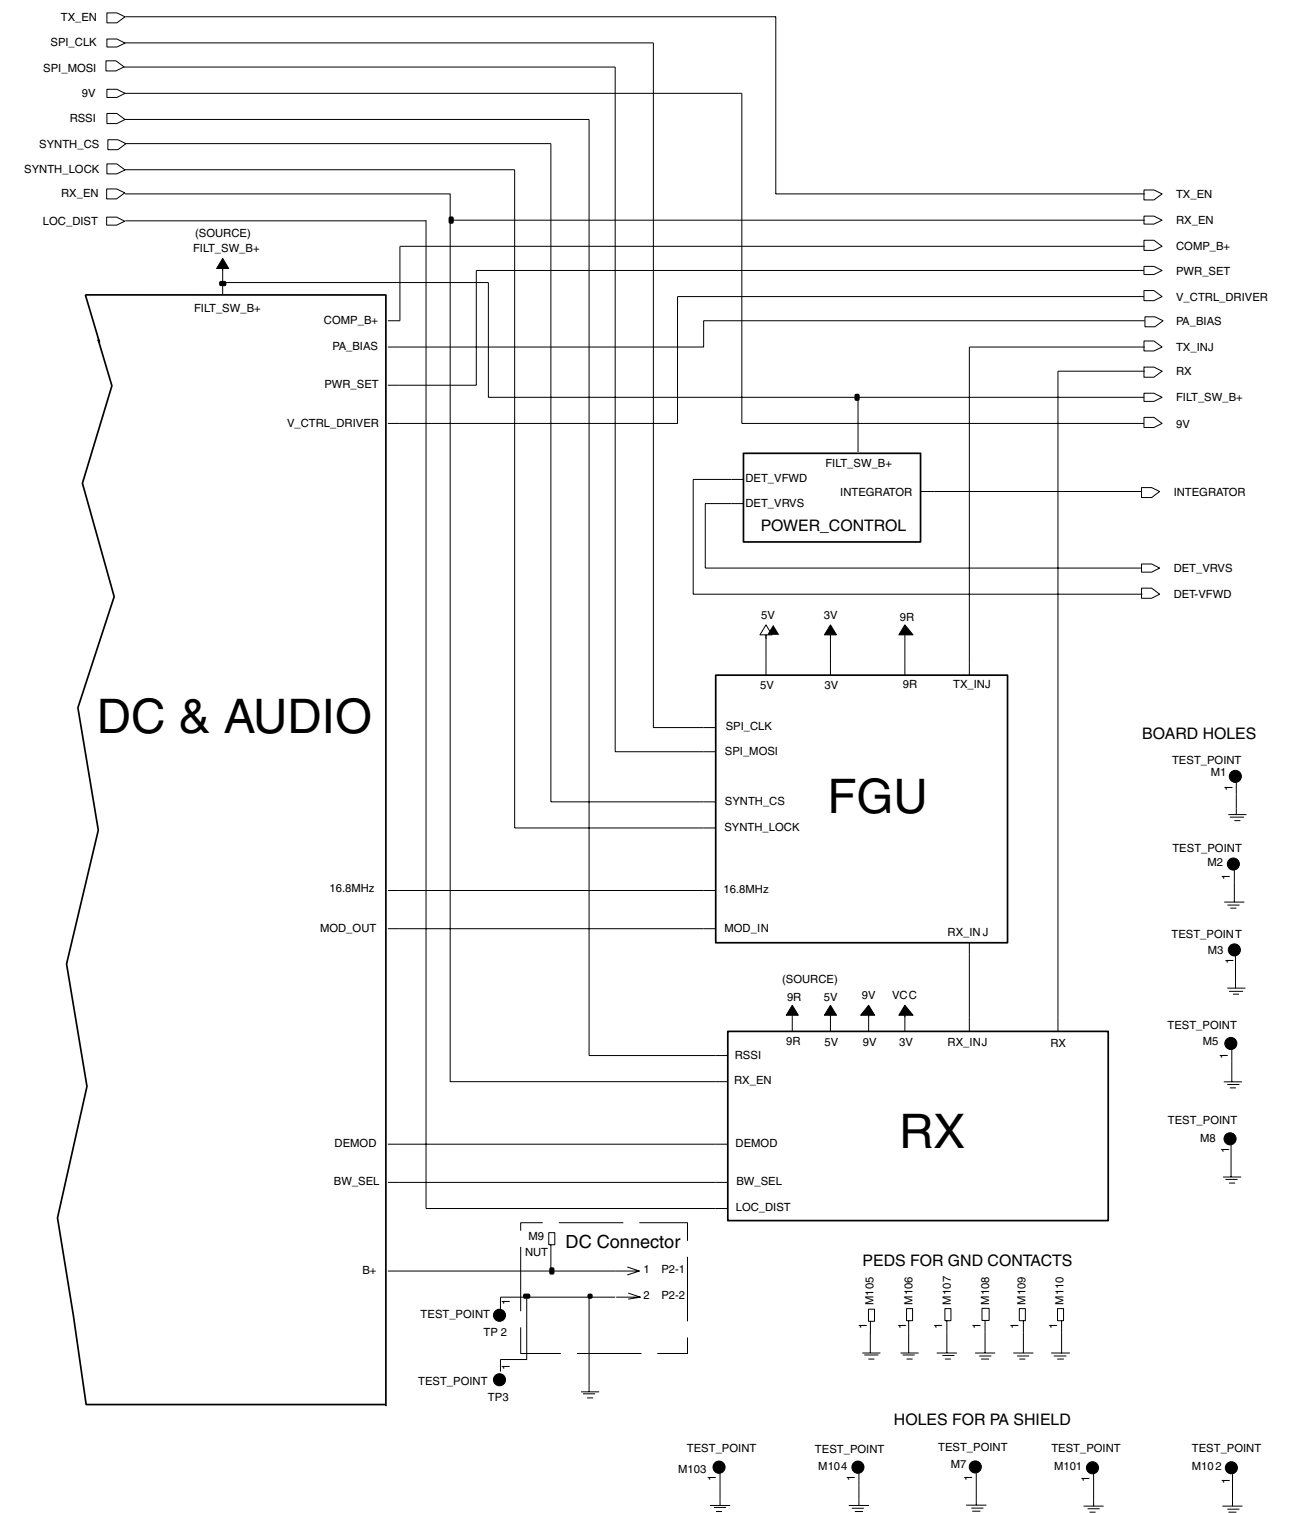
TX_EN
SPI_CLK
SPI_MOSI
9V
RSSI
SYNTH_CS
SYNTH_LOCK
RX_EN
LOC_DIST

(SOURCE)
FILT_SW_B+

FILT_SW_B+
COMP_B+
PA_BIAS
PWR_SET
V_CTRL_DRIVER

TX_EN
RX_EN
COMP_B+
PWR_SET
V_CTRL_DRIVER
PA_BIAS
TX_INJ
RX
FILT_SW_B+
9V

FILT_SW_B+
DET_VFWD
DET_VRVS
INTEGRATOR
POWER_CONTROL

INTEGRATOR
DET_VRVS
DET-VFWD

5V
3V
9R

5V
3V
9R
TX_INJ

DC & AUDIO

SPI_CLK
SPI_MOSI
FGU
SYNTH_CS
SYNTH_LOCK

16.8MHz
16.8MHz
MOD_OUT
MOD_IN
RX_INJ

BOARD HOLES
TEST_POINT
M1
TEST_POINT
M2
TEST_POINT
M3
TEST_POINT
M5
TEST_POINT
M8

(SOURCE)
9R
5V
9V
VCC
9R
5V
9V
3V
RX_INJ
RX

RSSI
RX_EN
RX
DEMOD
DEMOD
BW_SEL
BW_SEL
LOC_DIST

M9
NUT
DC Connector
B+
1 P2-1
2 P2-2
TEST_POINT
TP 2
TEST_POINT
TP3

PEDS FOR GND CONTACTS
M105
M106
M107
M108
M109
M110

HOLES FOR PA SHIELD
TEST_POINT
M103
TEST_POINT
M104
TEST_POINT
M7
TEST_POINT
M101
TEST_POINT
M102